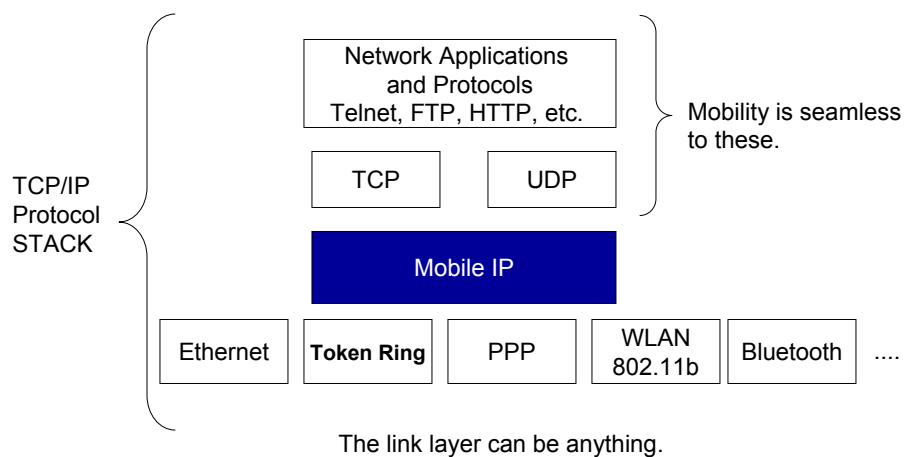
TCP/IP Protocol STACK

Network Applications and Protocols Telnet, FTP, HTTP, etc.

Mobility is seamless to these.

TCP

UDP

Mobile IP

Ethernet

Token Ring

PPP

WLAN 802.11b

Bluetooth

....

The link layer can be anything.